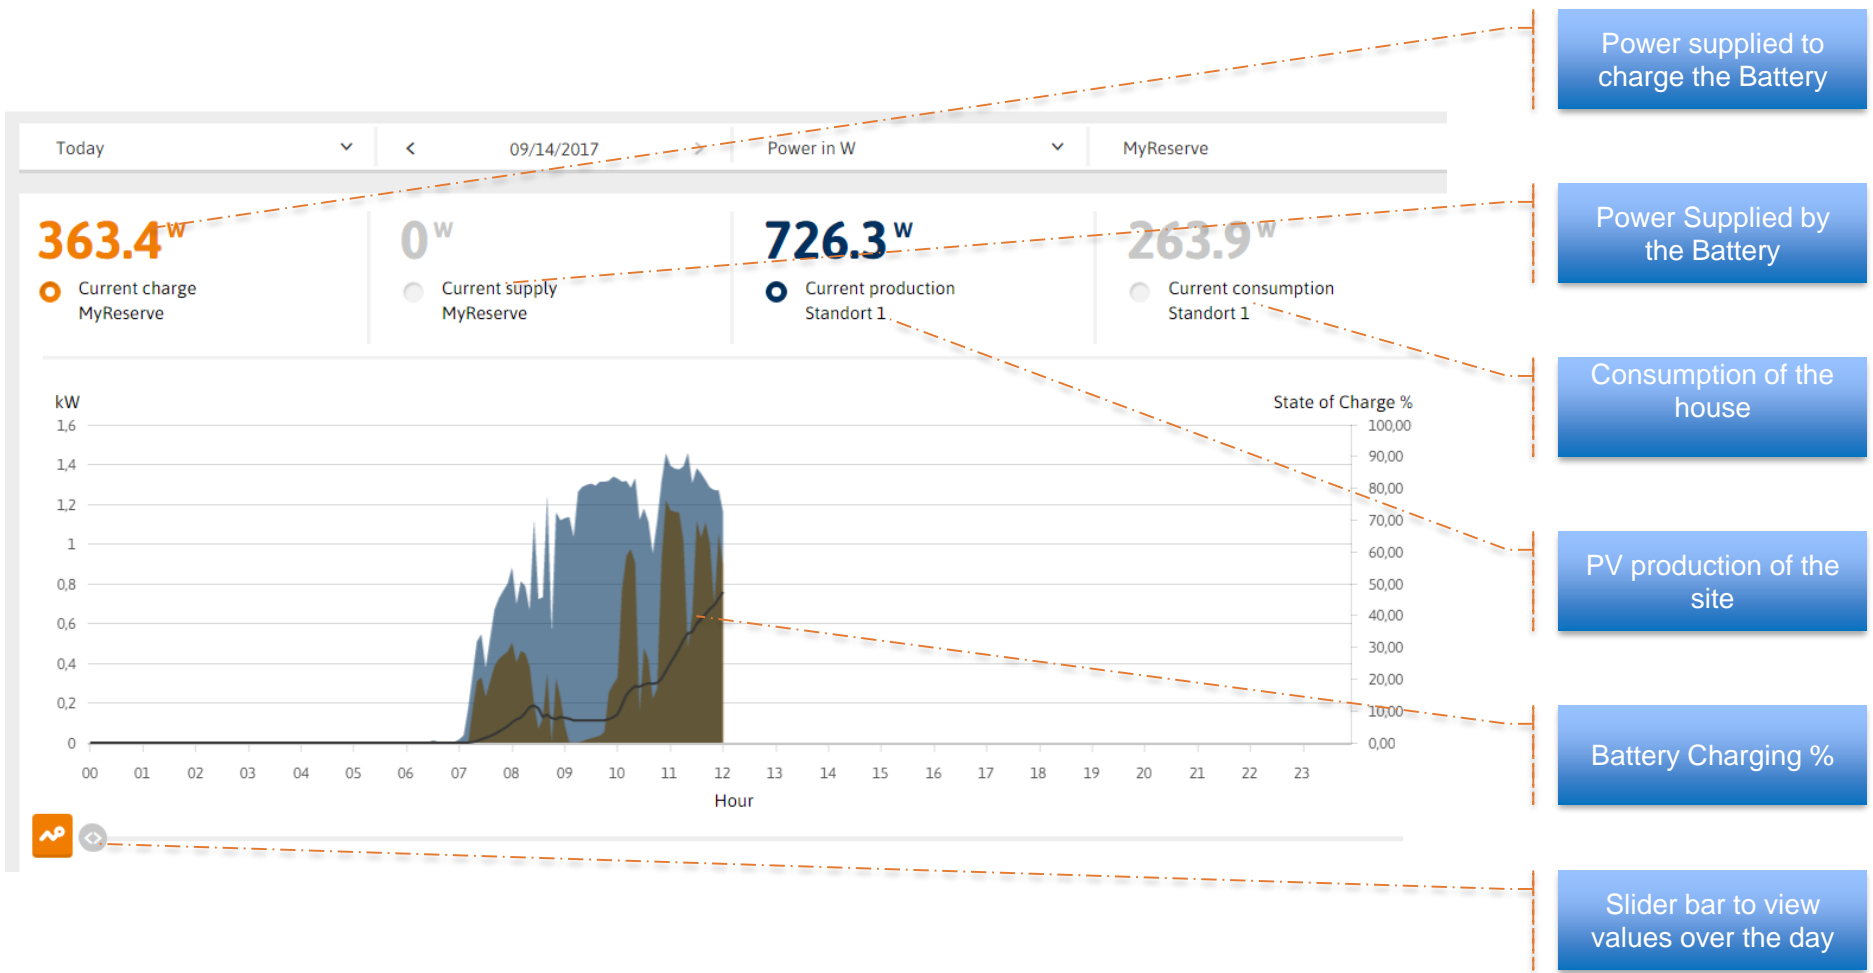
Power supplied to charge the Battery

Today

<

09/14/2017

>

Power in W

MyReserve

Power Supplied by the Battery

363.4 W
Current charge MyReserve

0 W
Current supply MyReserve

726.3 W
Current production Standort 1

263.9 W
Current consumption Standort 1

Consumption of the house

kW

State of Charge %

1,6
1,4
1,2
1
0,8
0,6
0,4
0,2
0

100,00
90,00
80,00
70,00
60,00
50,00
40,00
30,00
20,00
10,00
0,00

PV production of the site

00 01 02 03 04 05 06 07 08 09 10 11 12 13 14 15 16 17 18 19 20 21 22 23

Hour

Battery Charging %

Slider bar to view values over the day